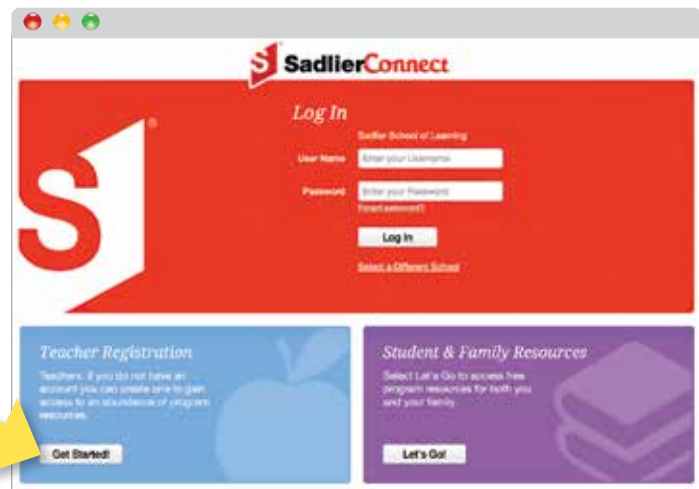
SadlierConnect

Log In

Sadlier School of Learning

User Name Enter your Username

Password Enter your Password

Forgot password?

Log In

Select a Different School

Teacher Registration

Teachers, if you do not have an account you can create one to gain access to an abundance of program resources.

Get Started!

Student & Family Resources

Select Let's Go to access free program resources for both you and your family.

Let's Go!